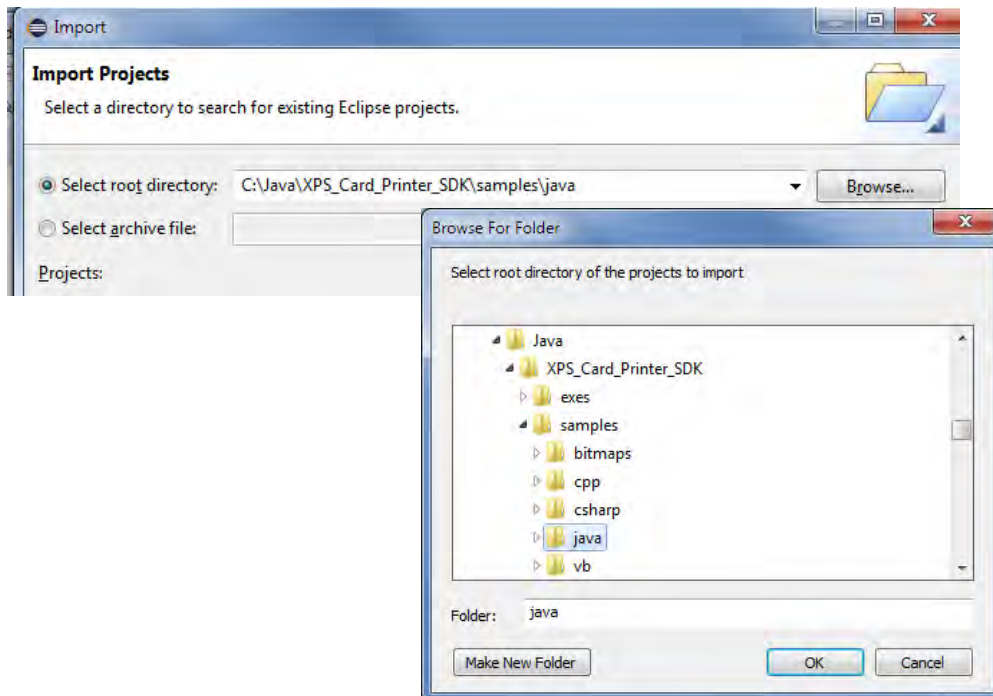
Import

Import Projects

Select a directory to search for existing Eclipse projects.

Select root directory: C:\Java\XPS_Card_Printer_SDK\samples\java Browse...

Select archive file:

Projects:

Browse For Folder

Select root directory of the projects to import

Java
XPS_Card_Printer_SDK
exes
samples
bitmaps
cpp
csharp
java
vb

Folder: java

Make New Folder OK Cancel